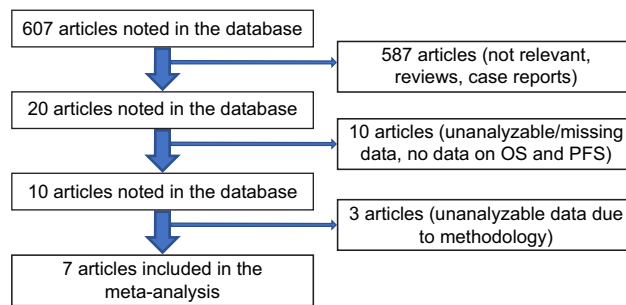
607 articles noted in the database

587 articles (not relevant, reviews, case reports)

20 articles noted in the database

10 articles (unanalyzable/missing data, no data on OS and PFS)

10 articles noted in the database

3 articles (unanalyzable data due to methodology)

7 articles included in the meta-analysis